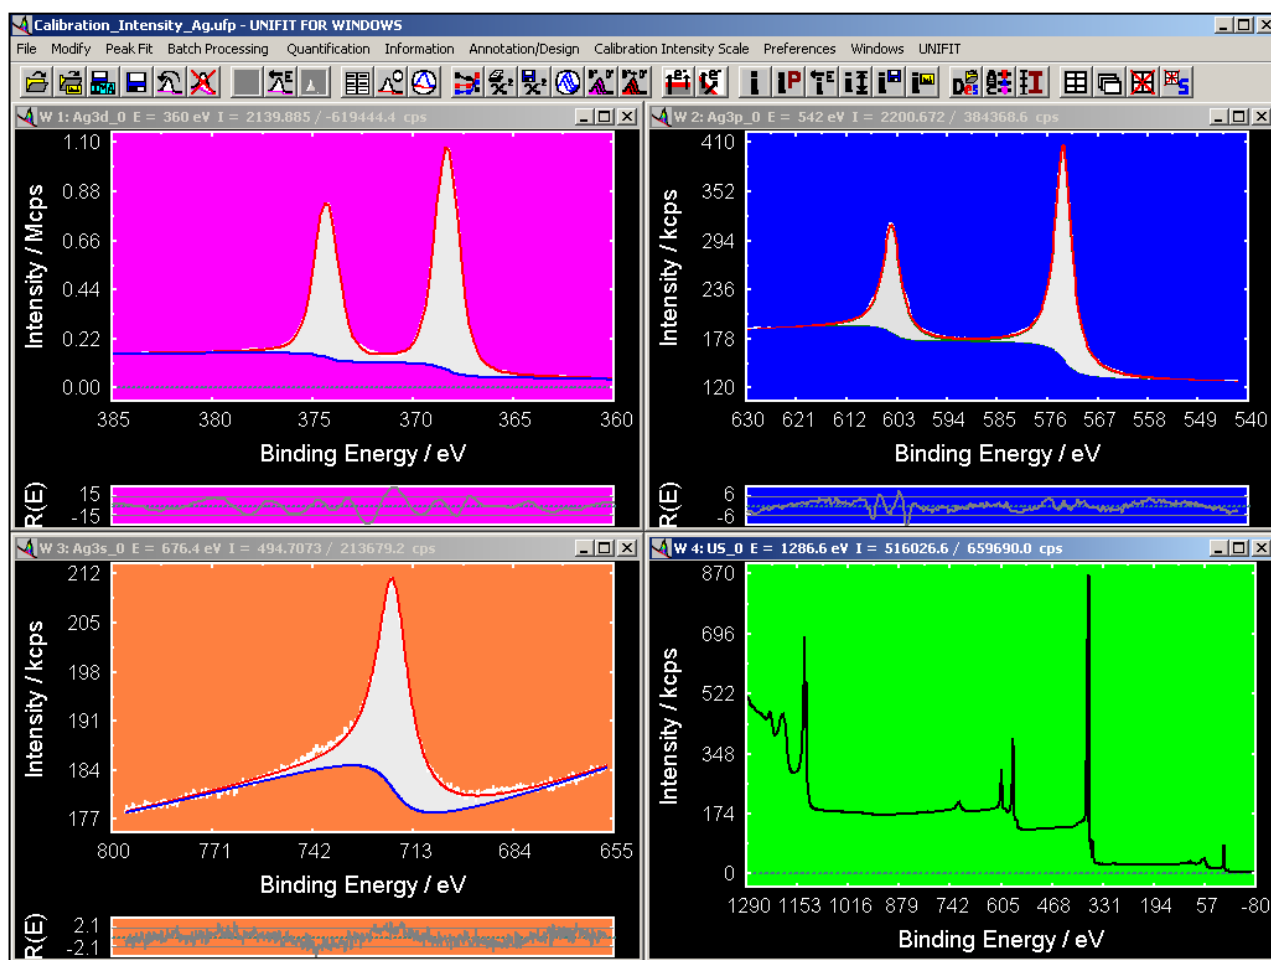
Calibration_Intensity_Ag.ufp - UNIFIT FOR WINDOWS

File Modify Peak Fit Batch Processing Quantification Information Annotation/Design Calibration Intensity Scale Preferences Windows UNIFIT

W 1: Ag3d_0 E = 360 eV I = 2139.885 / -619444.4 cps

1.10
0.88
0.66
0.44
0.22
0.00
Intensity / Mcps
385 380 375 370 365 360
Binding Energy / eV
R(E) 15 -15

W 2: Ag3p_0 E = 542 eV I = 2200.672 / 384368.6 cps

410
352
294
236
178
120
Intensity / kcps
630 621 612 603 594 585 576 567 558 549 540
Binding Energy / eV
R(E) 6 -6

W 3: Ag3s_0 E = 676.4 eV I = 494.7073 / 213679.2 cps

212
205
198
191
184
177
Intensity / kcps
800 771 742 713 684 655
Binding Energy / eV
R(E) 2.1 -2.1

W 4: US_0 E = 1286.6 eV I = 516026.6 / 659690.0 cps

870
696
522
348
174
0
Intensity / kcps
1290 1153 1016 879 742 605 468 331 194 57 -80
Binding Energy / eV